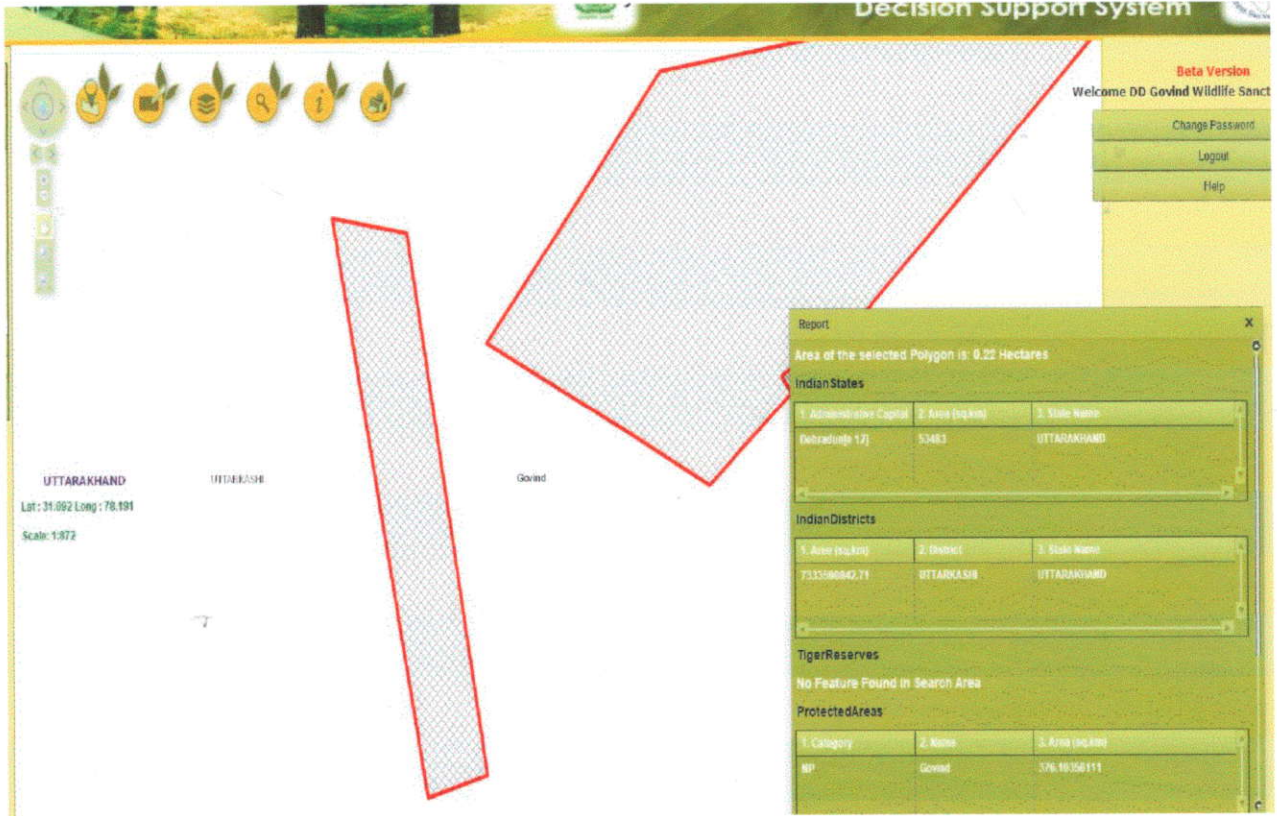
Decision Support System

Beta Version
Welcome DD Govind Wildlife Sanct

Change Password
Logout
Help

UTTARAKHAND
UTTARKASHI
Govind
Lat : 31.092 Long : 78.191
Scale: 1:872

Report
x
Area of the selected Polygon is: 0.22 Hectares

IndianStates

| 1. Administrative Capital | 2. Area (sq.km) | 3. State Name |
|---|---|---|
| Dehradun(s 17) | 53483 | UTTARAKHAND |

IndianDistricts

| 1. Area (sq.km) | 2. District | 3. State Name |
|---|---|---|
| 7333590842.71 | UTTARKASHI | UTTARAKHAND |

TigerReserves
No Feature Found in Search Area

ProtectedAreas

| 1. Category | 2. Name | 3. Area (sq.km) |
|---|---|---|
| NP | Govind | 376.10356111 |